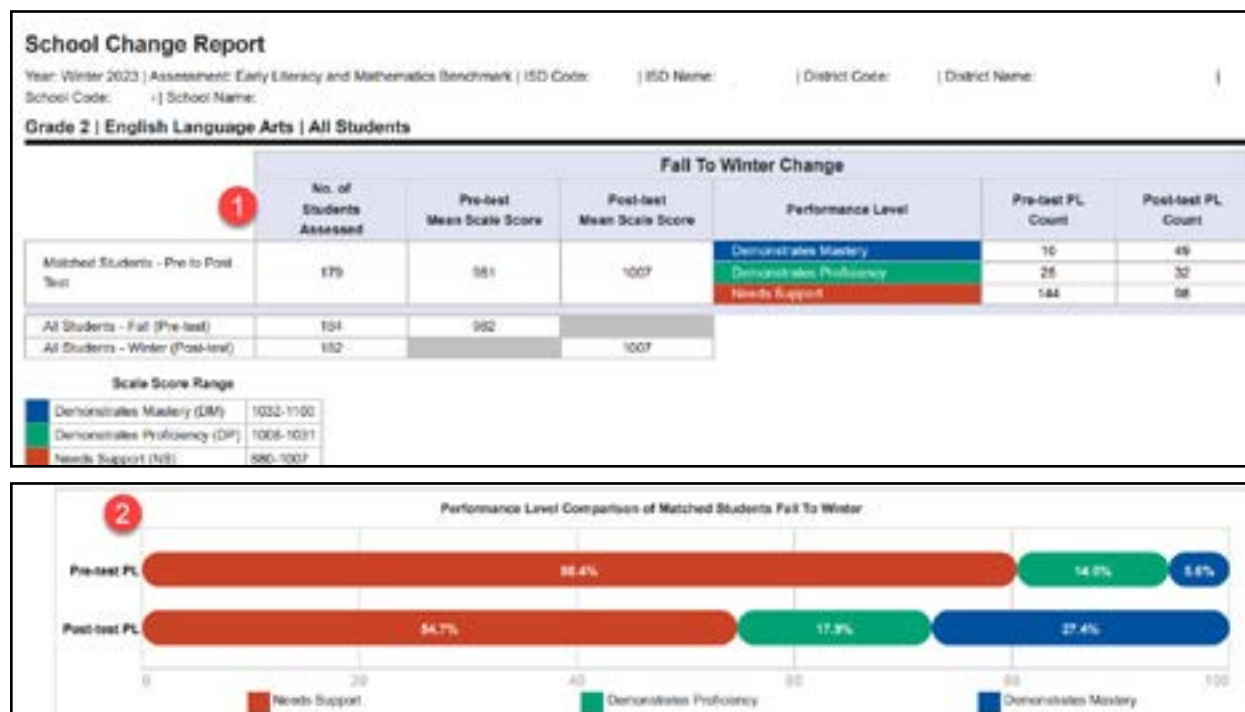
School Change Report

Year: Winter 2023 | Assessment: Early Literacy and Mathematics Benchmark | ISD Code: | ISD Name: | District Code: | District Name: | School Code: -| School Name:

Grade 2 | English Language Arts | All Students

1

| | Fall To Winter Change | | | | | |
|---|---|---|---|---|---|---|
| | No. of Students Assessed | Pre-test Mean Scale Score | Post-test Mean Scale Score | Performance Level | Pre-test PL Count | Post-test PL Count |
| Matched Students - Pre to Post Test | 179 | 981 | 1007 | Demonstrates Mastery | 10 | 49 |
| | | | | Demonstrates Proficiency | 25 | 32 |
| | | | | Needs Support | 144 | 98 |
| All Students - Fall (Pre-test) | 184 | 982 | | | | |
| All Students - Winter (Post-test) | 182 | | 1007 | | | |

Scale Score Range

| | |
|---|---|
| Demonstrates Mastery (DM) | 1032-1100 |
| Demonstrates Proficiency (DP) | 1008-1031 |
| Needs Support (NS) | 880-1007 |

2

Performance Level Comparison of Matched Students Fall To Winter

Pre-test PL 80.4% 14.0% 5.6%

Post-test PL 54.7% 17.9% 27.4%

0 20 40 60 80 100

Needs Support Demonstrates Proficiency Demonstrates Mastery